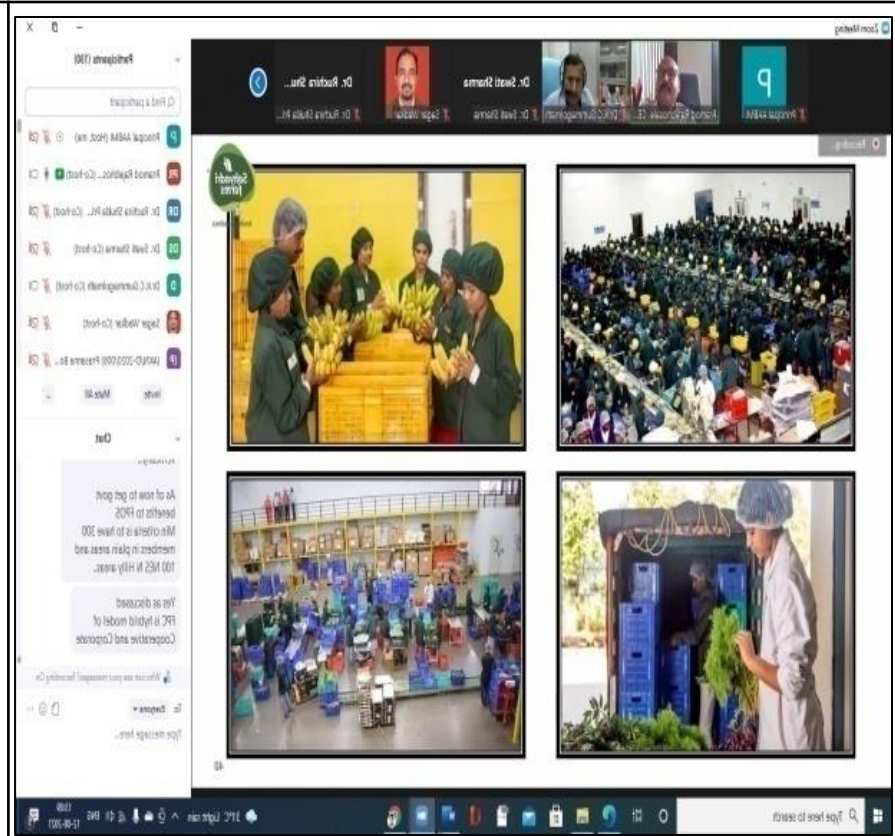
Zoom Meeting

Principal AABM

Pramod Rajabhosale CE...

Dr. K.C. Gummagolmath

Dr. Swati Sharma

Dr. Swati Sharma

Sagar Wadkar

Dr. Ruchira Shu...

Dr. Ruchira Shukla Pr...

Recording

Sahyadri farms

48

Participants (130)

Find a participant

Principal AABM (Host, me)

Pramod Rajabhos... (Co-host)

Dr. Ruchira Shukla Pr... (Co-host)

Dr. Swati Sharma (Co-host)

Dr.K.C Gummagolmath (Co-host)

Sagar Wadkar (Co-host)

(AKPGD-2020/009) Prasanna Bo...

Invite

Mute All

Chat

As of now to get govt benefits to FPOS Min criteria is to have 300 members in plain area and 100 NES N Hilly areas.

Yes as discussed FPC is hybrid model of Cooperative and Corporate

Who can see your messages? Recording On

To: Everyone

Type message here...

Type here to search

31°C Light rain

ENG

13:05

13-08-2021